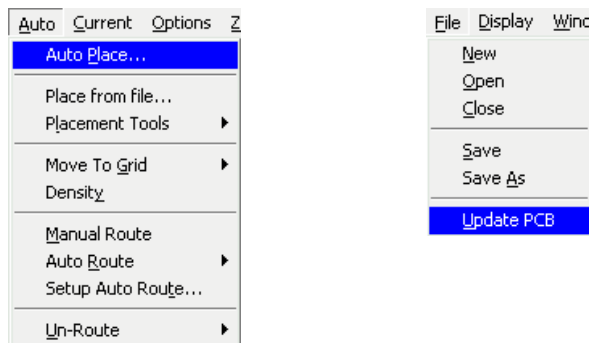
Auto Current Options Z

Auto Place...

Place from file...
Placement Tools

Move To Grid
Density

Manual Route
Auto Route
Setup Auto Route...

Un-Route

File Display Wind

New
Open
Close

Save
Save As

Update PCB